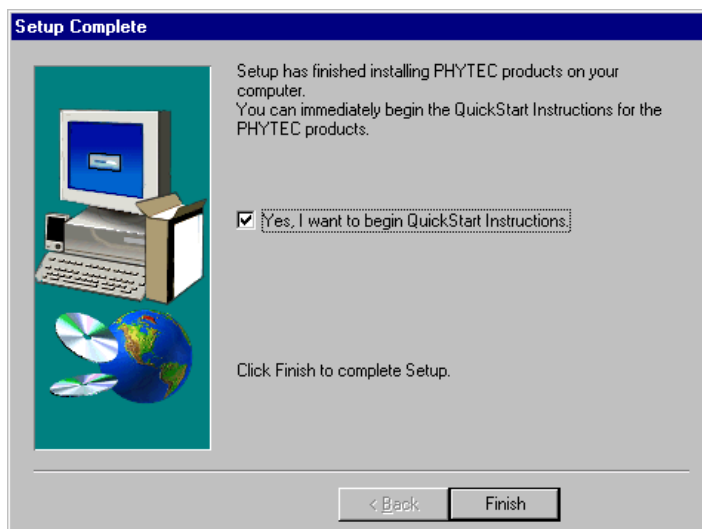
Setup Complete

Setup has finished installing PHYTEC products on your computer.
You can immediately begin the QuickStart Instructions for the PHYTEC products.

☑ Yes, I want to begin QuickStart Instructions.

Click Finish to complete Setup.

< Back
Finish